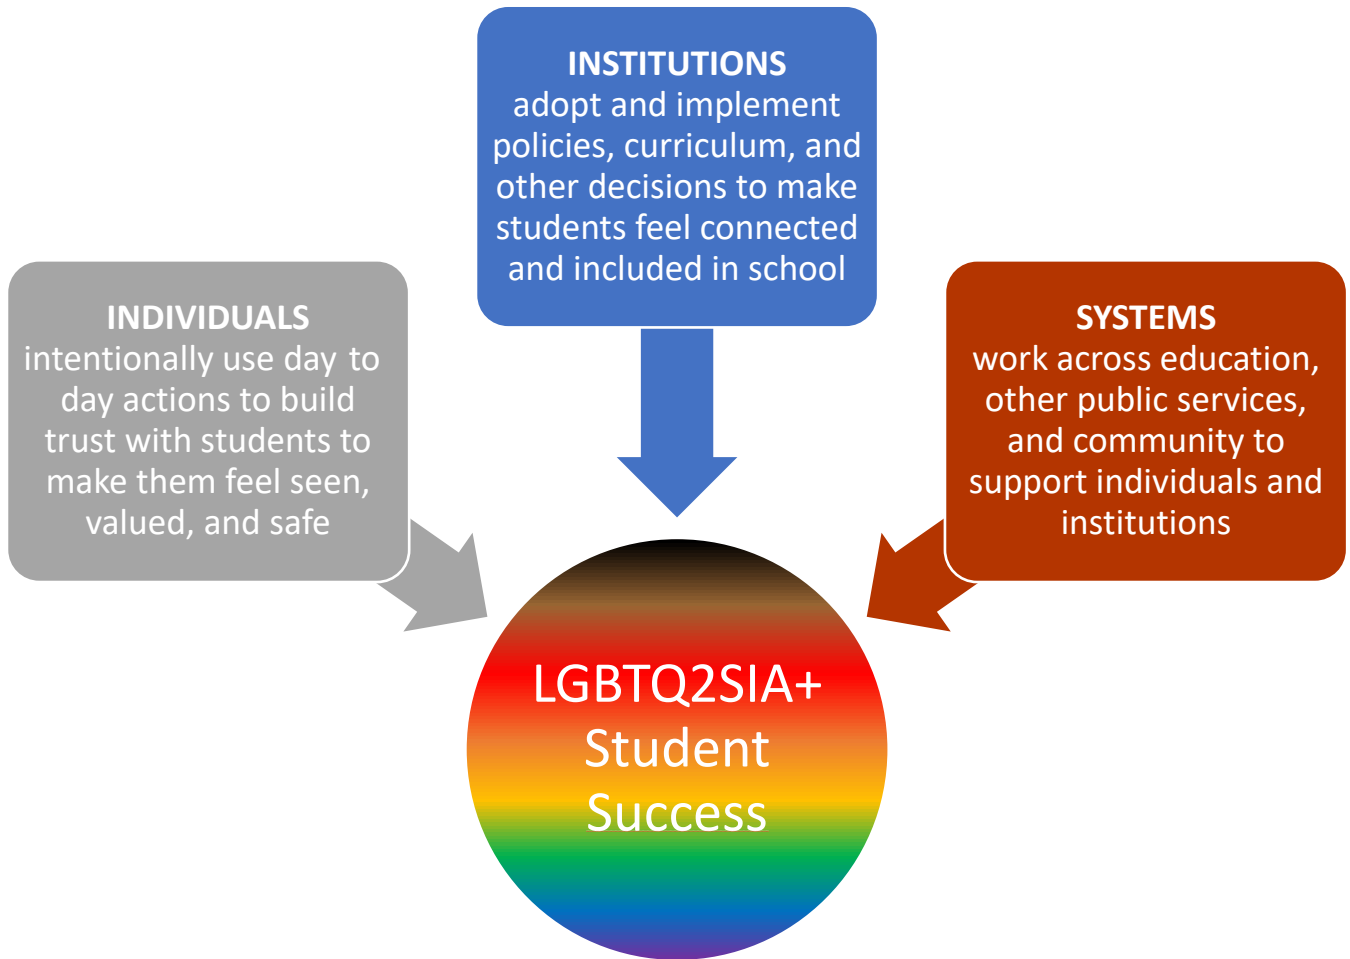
INSTITUTIONS
adopt and implement policies, curriculum, and other decisions to make students feel connected and included in school

INDIVIDUALS
intentionally use day to day actions to build trust with students to make them feel seen, valued, and safe

SYSTEMS
work across education, other public services, and community to support individuals and institutions

LGBTQ2SIA+ Student Success